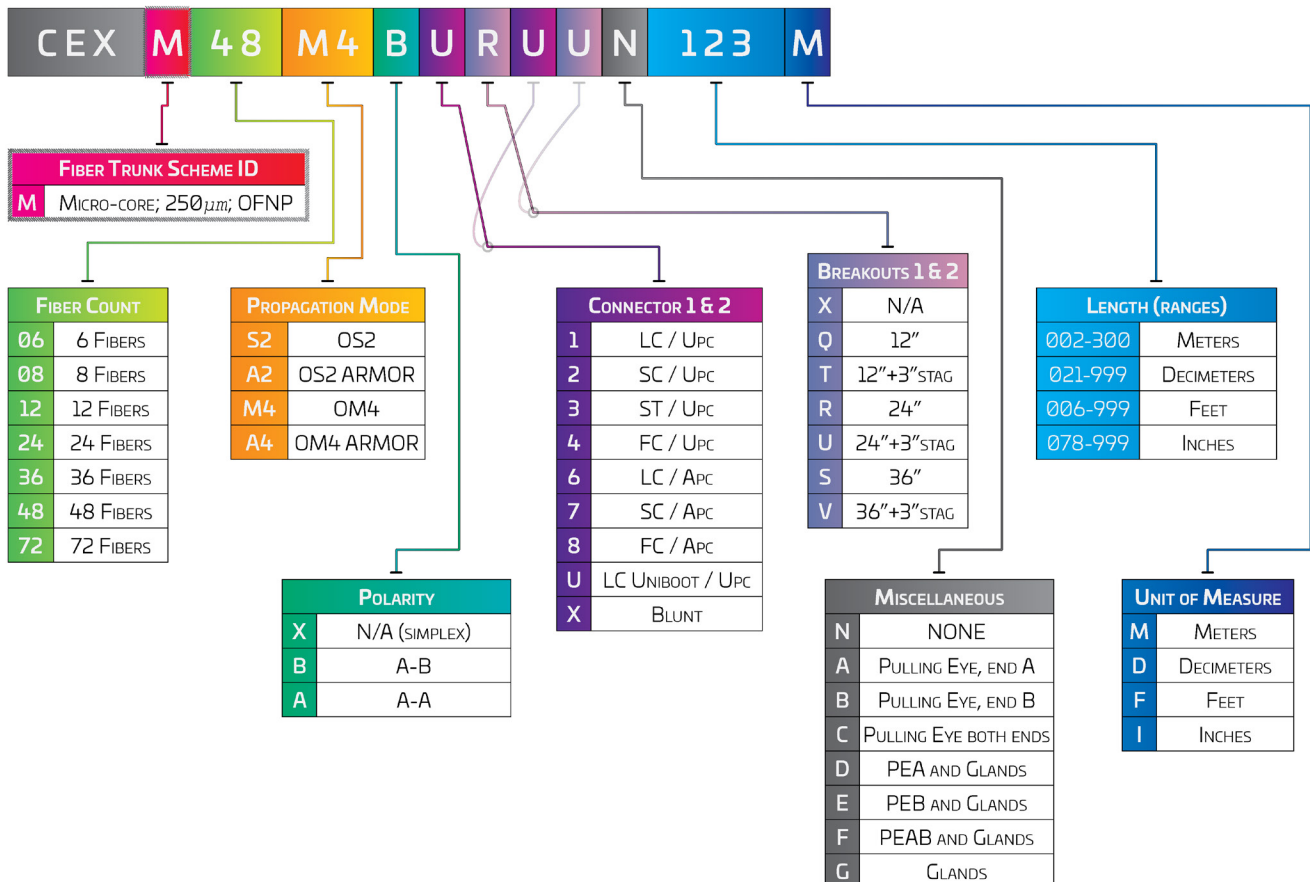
CEX M 48 M4 B U R U U N 123 M

| Fiber Trunk Scheme ID | |
|---|---|
| M | Micro-core; 250$\mu m$; OFNP |

| Fiber Count | |
|---|---|
| 06 | 6 Fibers |
| 08 | 8 Fibers |
| 12 | 12 Fibers |
| 24 | 24 Fibers |
| 36 | 36 Fibers |
| 48 | 48 Fibers |
| 72 | 72 Fibers |

| Propagation Mode | |
|---|---|
| S2 | OS2 |
| A2 | OS2 ARMOR |
| M4 | OM4 |
| A4 | OM4 ARMOR |

| Polarity | |
|---|---|
| X | N/A (simplex) |
| B | A-B |
| A | A-A |

| Connector 1 & 2 | |
|---|---|
| 1 | LC / Upc |
| 2 | SC / Upc |
| 3 | ST / Upc |
| 4 | FC / Upc |
| 6 | LC / Apc |
| 7 | SC / Apc |
| 8 | FC / Apc |
| U | LC Uniboot / Upc |
| X | Blunt |

| Breakouts 1 & 2 | |
|---|---|
| X | N/A |
| Q | 12" |
| T | 12"+3"stag |
| R | 24" |
| U | 24"+3"stag |
| S | 36" |
| V | 36"+3"stag |

| Miscellaneous | |
|---|---|
| N | NONE |
| A | Pulling Eye, end A |
| B | Pulling Eye, end B |
| C | Pulling Eye both ends |
| D | PEA and Glands |
| E | PEB and Glands |
| F | PEAB and Glands |
| G | Glands |

| Length (ranges) | |
|---|---|
| 002-300 | Meters |
| 021-999 | Decimeters |
| 006-999 | Feet |
| 078-999 | Inches |

| Unit of Measure | |
|---|---|
| M | Meters |
| D | Decimeters |
| F | Feet |
| I | Inches |